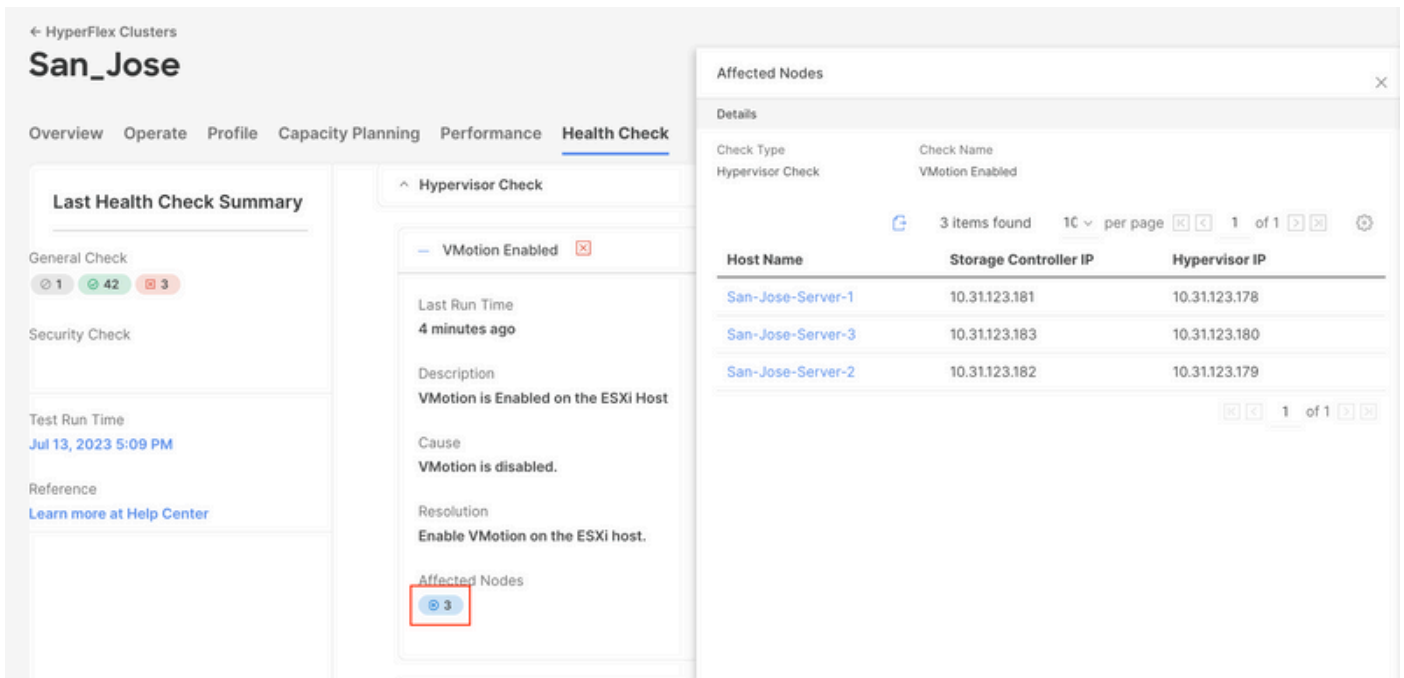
← HyperFlex Clusters

San_Jose

Overview Operate Profile Capacity Planning Performance Health Check

Last Health Check Summary

General Check

⊘ 1 ⊘ 42 ⊠ 3

Security Check

Test Run Time

Jul 13, 2023 5:09 PM

Reference

Learn more at Help Center

^ Hypervisor Check

— VMotion Enabled ⊠

Last Run Time

4 minutes ago

Description

VMotion is Enabled on the ESXi Host

Cause

VMotion is disabled.

Resolution

Enable VMotion on the ESXi host.

Affected Nodes

3

Affected Nodes ×

Details

Check Type Hypervisor Check

Check Name VMotion Enabled

3 items found 10 per page 1 of 1

| Host Name | Storage Controller IP | Hypervisor IP |
|---|---|---|
| San-Jose-Server-1 | 10.31.123.181 | 10.31.123.178 |
| San-Jose-Server-3 | 10.31.123.183 | 10.31.123.180 |
| San-Jose-Server-2 | 10.31.123.182 | 10.31.123.179 |

1 of 1